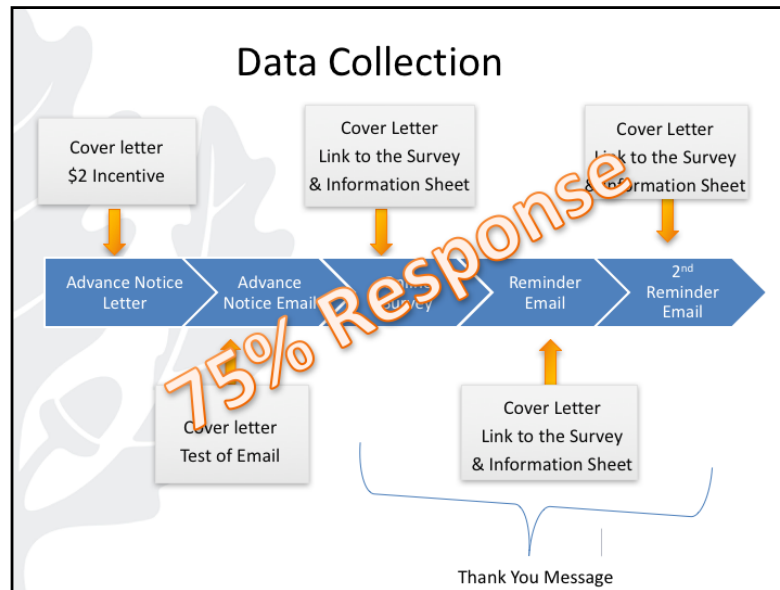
Data Collection

Cover letter
$2 Incentive

Cover Letter
Link to the Survey
& Information Sheet

Cover Letter
Link to the Survey
& Information Sheet

Advance Notice Letter

Advance Notice Email

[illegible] Survey

Reminder Email

$2^{nd}$ Reminder Email

75% Response

Cover letter
Test of Email

Cover Letter
Link to the Survey
& Information Sheet

Thank You Message